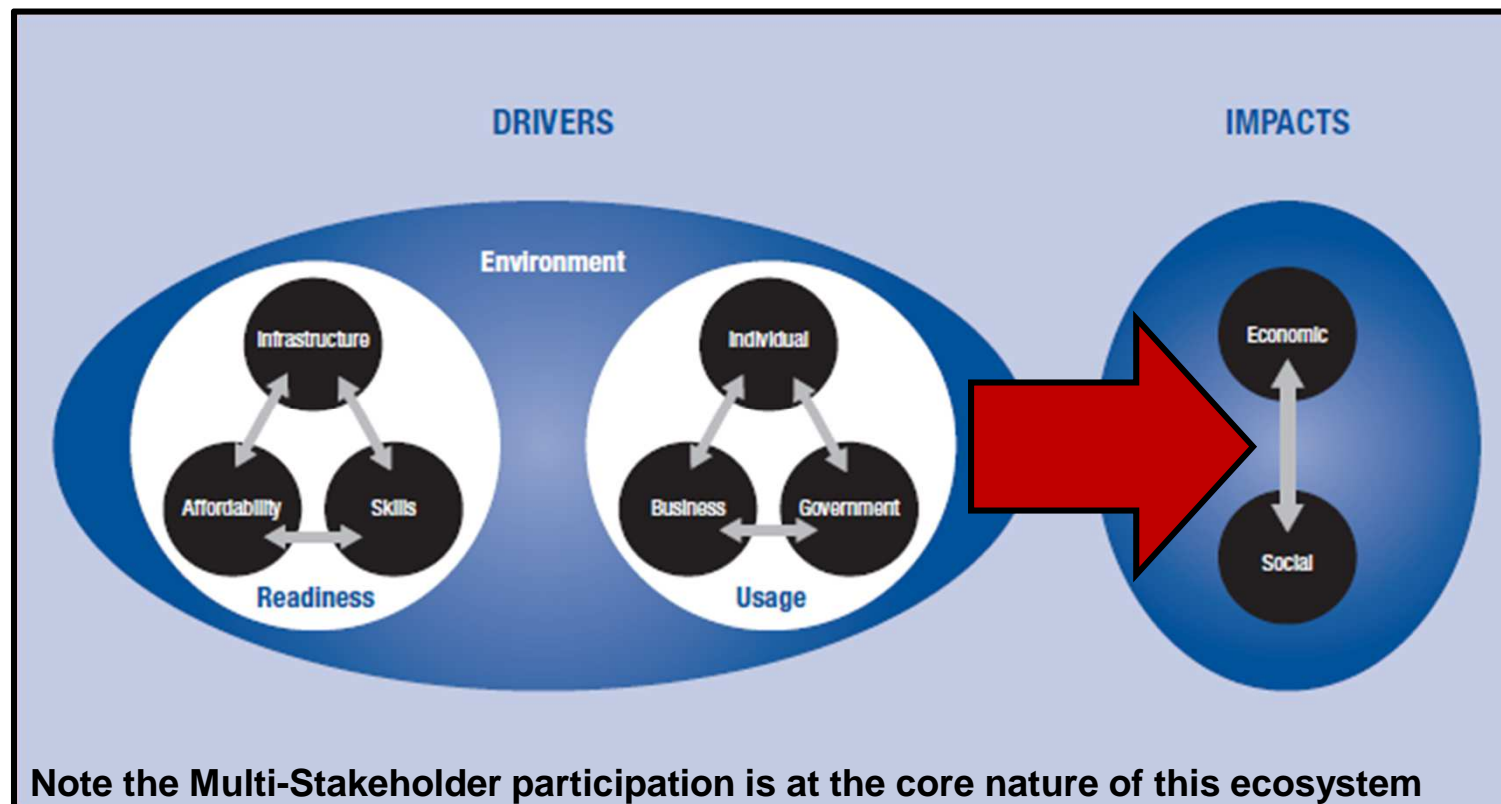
DRIVERS

IMPACTS

Environment

Infrastructure

Affordability

Skills

Readiness

Individual

Business

Government

Usage

Economic

Social

Note the Multi-Stakeholder participation is at the core nature of this ecosystem